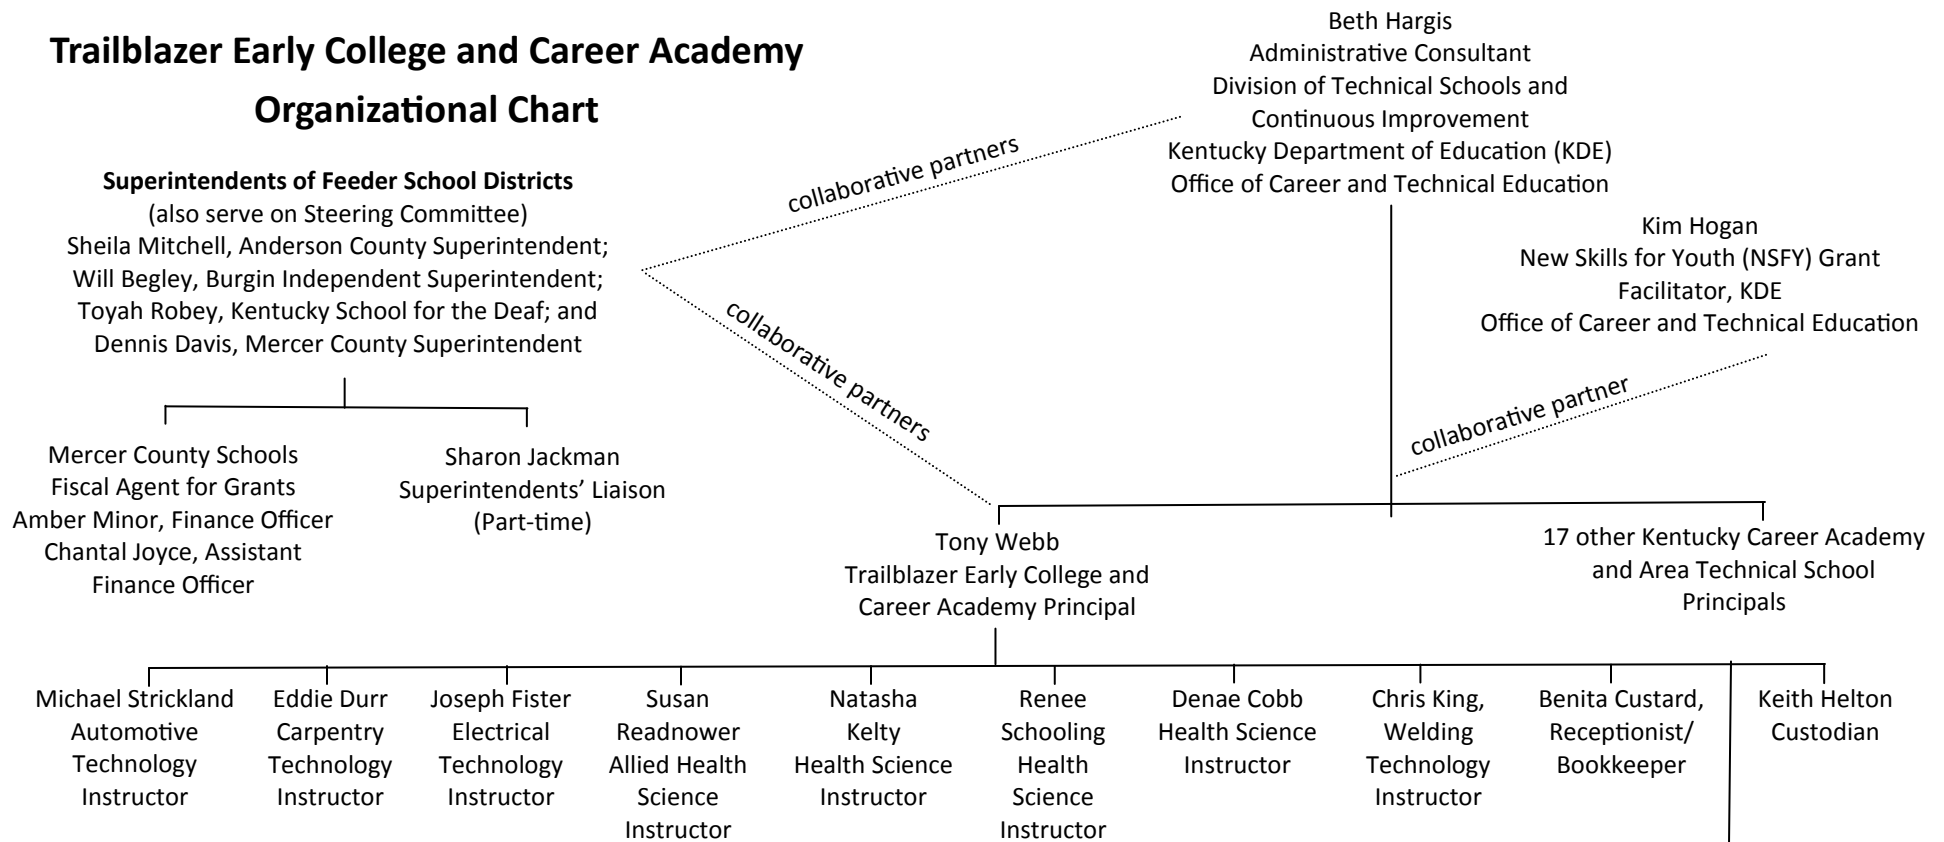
Trailblazer Early College and Career Academy
Organizational Chart

Superintendents of Feeder School Districts
(also serve on Steering Committee)
Sheila Mitchell, Anderson County Superintendent;
Will Begley, Burgin Independent Superintendent;
Toyah Robey, Kentucky School for the Deaf; and
Dennis Davis, Mercer County Superintendent

collaborative partners

collaborative partners

Beth Hargis
Administrative Consultant
Division of Technical Schools and
Continuous Improvement
Kentucky Department of Education (KDE)
Office of Career and Technical Education

Kim Hogan
New Skills for Youth (NSFY) Grant
Facilitator, KDE
Office of Career and Technical Education

collaborative partner

Mercer County Schools
Fiscal Agent for Grants
Amber Minor, Finance Officer
Chantal Joyce, Assistant
Finance Officer

Sharon Jackman
Superintendents' Liaison
(Part-time)

Tony Webb
Trailblazer Early College and
Career Academy Principal

17 other Kentucky Career Academy
and Area Technical School
Principals

Michael Strickland
Automotive
Technology
Instructor

Eddie Durr
Carpentry
Technology
Instructor

Joseph Fister
Electrical
Technology
Instructor

Susan
Readnower
Allied Health
Science
Instructor

Natasha
Kelty
Health Science
Instructor

Renee
Schooling
Health
Science
Instructor

Denae Cobb
Health Science
Instructor

Chris King,
Welding
Technology
Instructor

Benita Custard,
Receptionist/
Bookkeeper

Keith Helton
Custodian